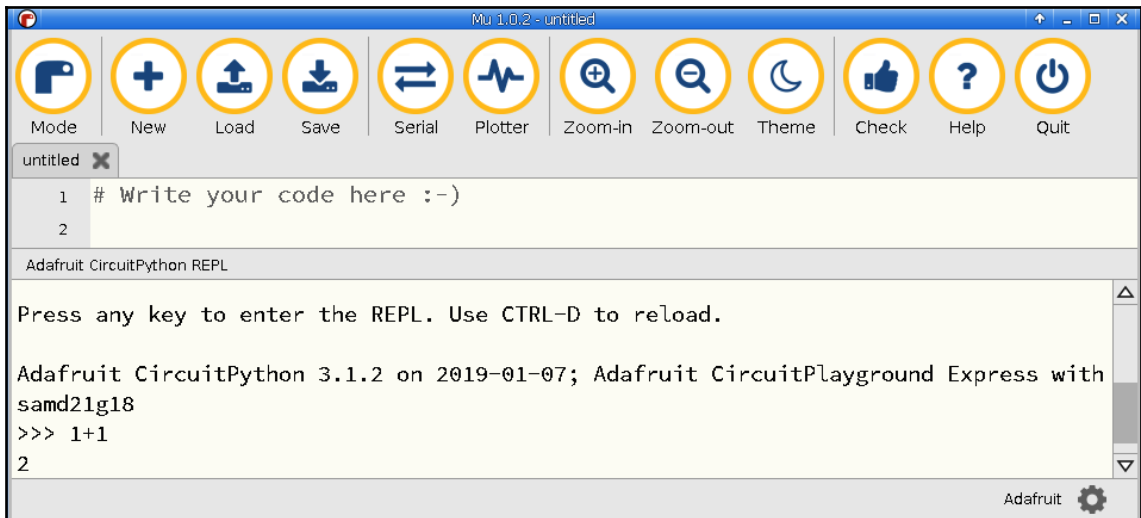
Mu 1.0.2 - untitled

Mode New Load Save Serial Plotter Zoom-in Zoom-out Theme Check Help Quit

untitled

1 # Write your code here :-)
2

Adafruit CircuitPython REPL

Press any key to enter the REPL. Use CTRL-D to reload.

Adafruit CircuitPython 3.1.2 on 2019-01-07; Adafruit CircuitPlayground Express with samd21g18
>>> 1+1
2

Adafruit